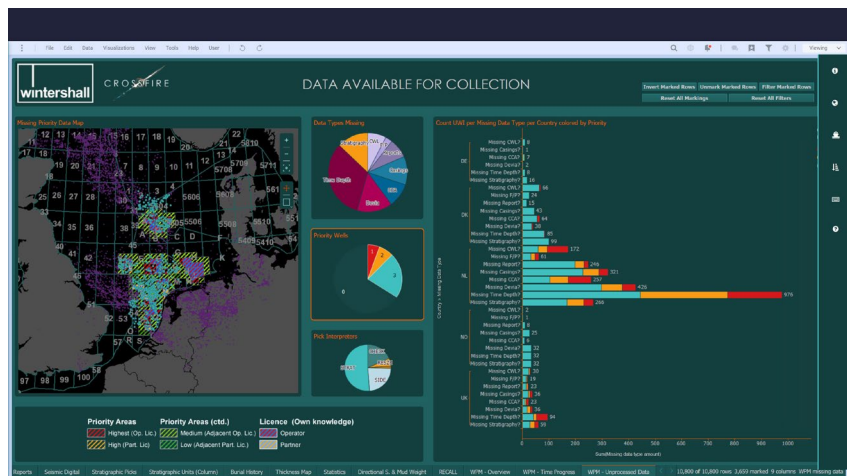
File Edit Data Visualizations View Tools Help User

Viewing

wintershall CROSSFIRE

DATA AVAILABLE FOR COLLECTION

Insert Marked Rows Unmark Marked Rows Filter Marked Rows
Reset All Markings Reset All Filters

Missing Priority Data Map

15 16 17 18 19
5606 5506 5709 5711 5610 561

Data Types Missing

Time Depth Devia Casings CCAT

Priority Wells

1 2 3 0

Pick Interpretation

Count UWI per Missing Data Type per Country colored by Priority

DE
Missing CWL? 4
Missing Casings? 1
Missing CCAT? 2
Missing Devia? 7
Missing Time Depth? 8
Missing Stratigraphy? 16

DK
Missing CWL? 46
Missing FJP? 24
Missing Report? 15
Missing Casings? 43
Missing CCAT? 25
Missing Devia? 38
Missing Time Depth? 85
Missing Stratigraphy? 99

NL
Missing CWL? 172
Missing FJP? 41
Missing Report? 246
Missing Casings? 301
Missing CCAT? 257
Missing Devia? 426
Missing Time Depth? 976
Missing Stratigraphy? 266

NO
Missing CWL? 2
Missing FJP? 1
Missing Report? 5
Missing Casings? 25
Missing CCAT? 6
Missing Devia? 32
Missing Time Depth? 32
Missing Stratigraphy? 32

UK
Missing CWL? 32
Missing FJP? 19
Missing Report? 23
Missing Casings? 36
Missing CCAT? 23
Missing Devia? 36
Missing Time Depth? 84
Missing Stratigraphy? 36

0 100 200 300 400 500 600 700 800 900 1000
Sum(Missing data type amount)

Country > Missing Data Type

Priority Areas
Highest (Op. Lic.)
High (Part. Lic.)

Priority Areas (ctd.)
Medium (Adjacent Op. Lic.)
Low (Adjacent Part. Lic.)

Licence (Own knowledge)
Operator
Partner

Reports Seismic Digital Stratigraphic Picks Stratigraphic Units (Column) Burial History Thickness Map Statistics Directional S. & Mud Weight RECALL WPM - Overview WPM - Time Progress WPM - Unprocessed Data

10,800 of 10,800 rows 3,659 marked 9 columns WPM missing data